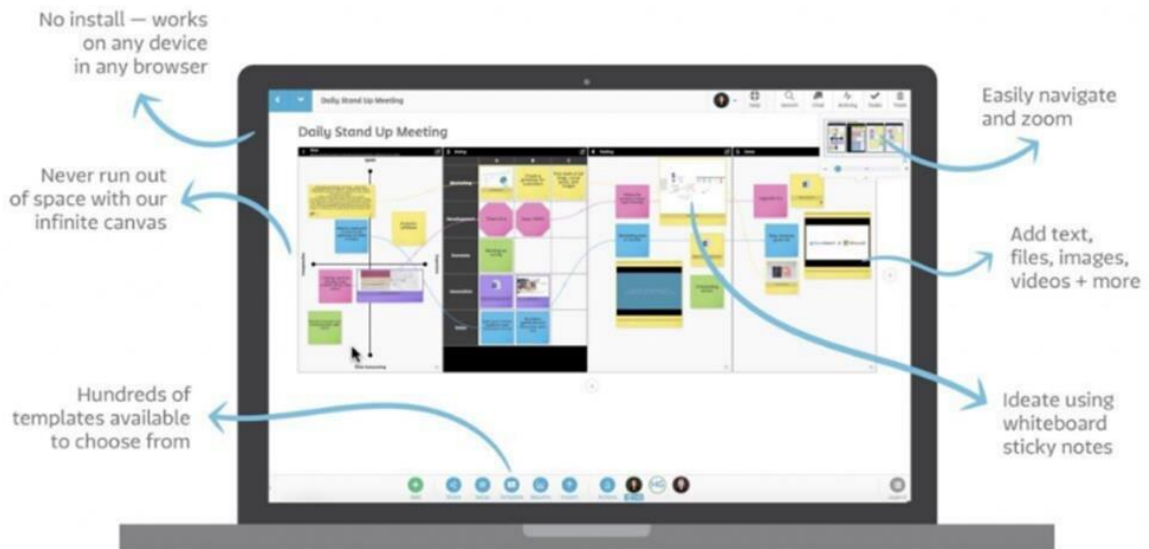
No install — works on any device in any browser

Never run out of space with our infinite canvas

Hundreds of templates available to choose from

Easily navigate and zoom

Add text, files, images, videos + more

Ideate using whiteboard sticky notes

Daily Stand Up Meeting

Daily Stand Up Meeting

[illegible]